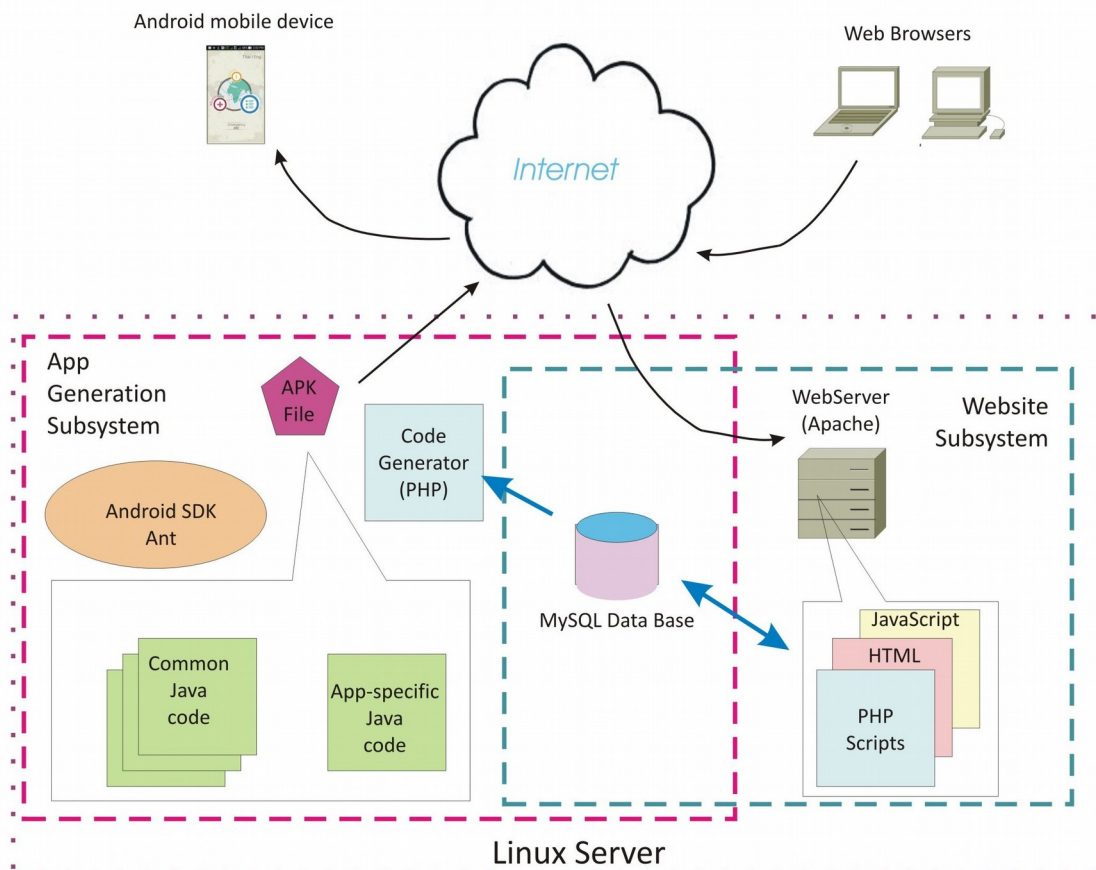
Android mobile device

Web Browsers

Internet

App Generation Subsystem

APK File

Code Generator (PHP)

WebServer (Apache)

Website Subsystem

Android SDK Ant

MySQL Data Base

JavaScript

HTML

PHP Scripts

Common Java code

App-specific Java code

Linux Server